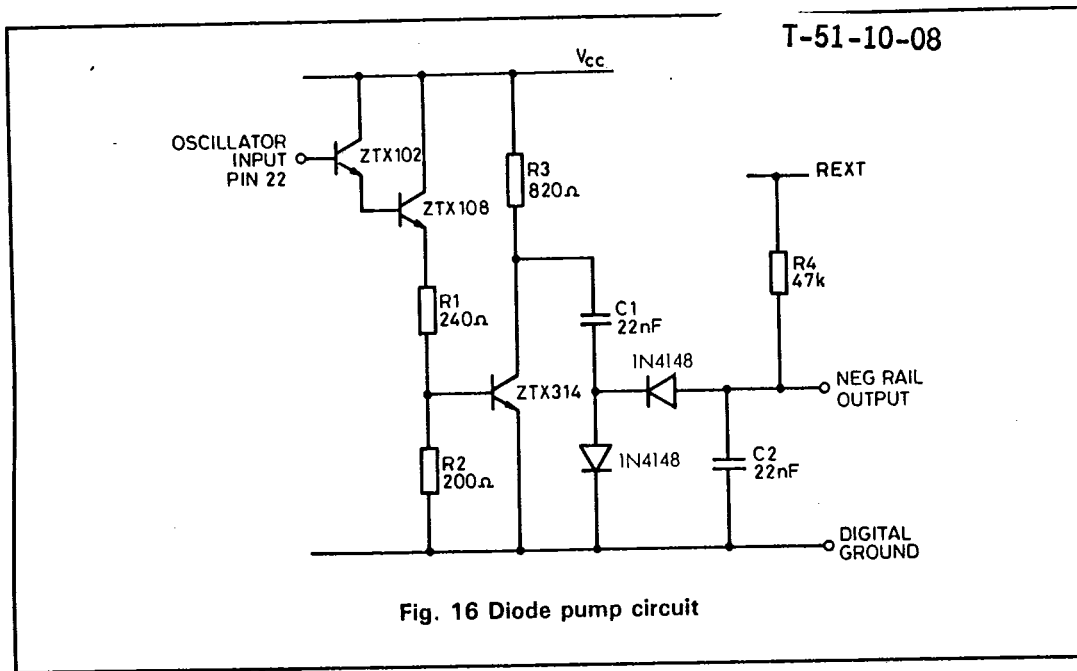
T-51-10-08

$V_{CC}$

OSCILLATOR INPUT PIN 22

ZTX102

ZTX108

R3 820Ω

REXT

R4 47k

R1 240Ω

C1 22nF

1N4148

NEG RAIL OUTPUT

ZTX314

R2 200Ω

1N4148

C2 22nF

DIGITAL GROUND

Fig. 16 Diode pump circuit